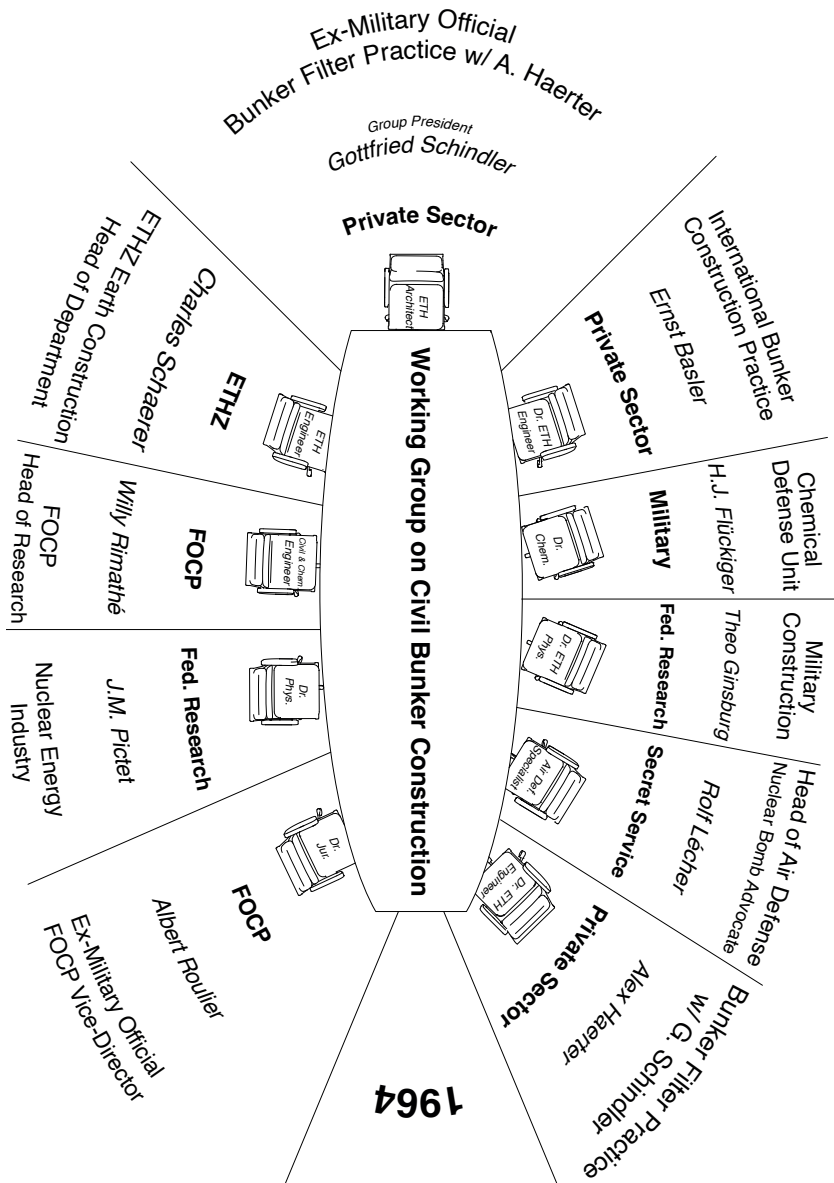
Ex-Military Official
Bunker Filter Practice w/ A. Haerter

Group President
Gottfried Schindler

Private Sector

ETH Architect

Working Group on Civil Bunker Construction

International Bunker Construction Practice

Ernst Basler

Private Sector

Dr. ETH Engineer

Chemical Defense Unit

H.J. Flückiger

Military

Dr. Chem.

Military Construction

Theo Ginsburg

Fed. Research

Dr. ETH Phys.

Head of Air Defense
Nuclear Bomb Advocate

Rolf Lécher

Secret Service

Air Def. Specialist

Bunker Filter Practice w/ G. Schindler

Alex Haerter

Private Sector

Dr. ETH Engineer

1964

Ex-Military Official
FOCP Vice-Director

Albert Roulier

FOCP

Dr. Jur.

Nuclear Energy Industry

J.M. Pictet

Fed. Research

Dr. Phys.

FOCP
Head of Research

Willy Rimathé

FOCP

Civil & Chem Engineer

ETHZ Earth Construction
Head of Department

Charles Schaerer

ETHZ

ETH Engineer